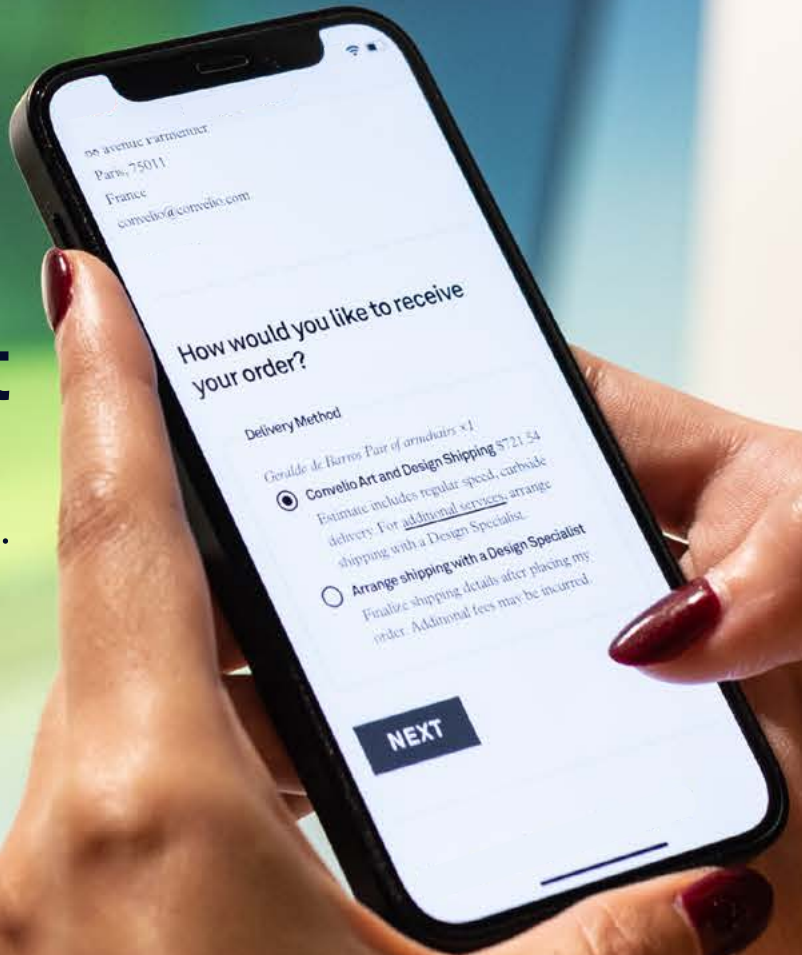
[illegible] avenue Parmentier
Paris, 75011
France
convelio@convelio.com

How would you like to receive your order?

Delivery Method

Geraldo de Barros Pair of armchairs x1

Convelio Art and Design Shipping $721.54
Estimate includes regular speed, curbside delivery. For additional services, arrange shipping with a Design Specialist.

Arrange shipping with a Design Specialist
Finalize shipping details after placing my order. Additional fees may be incurred.

NEXT